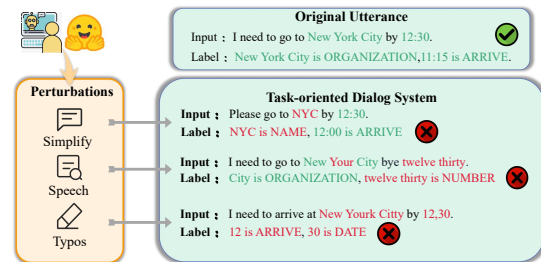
Original Utterance

Input ; I need to go to New York City by 12:30.

Label ; New York City is ORGANIZATION,11:15 is ARRIVE.

Perturbations

Simplify

Speech

Typos

Task-oriented Dialog System

Input ; Please go to NYC by 12:30.

Label ; NYC is NAME, 12:00 is ARRIVE

Input ; I need to go to New Your City bye twelve thirty.

Label ; City is ORGANIZATION, twelve thirty is NUMBER

Input ; I need to arrive at New Yourk Citty by 12,30.

Label ; 12 is ARRIVE, 30 is DATE